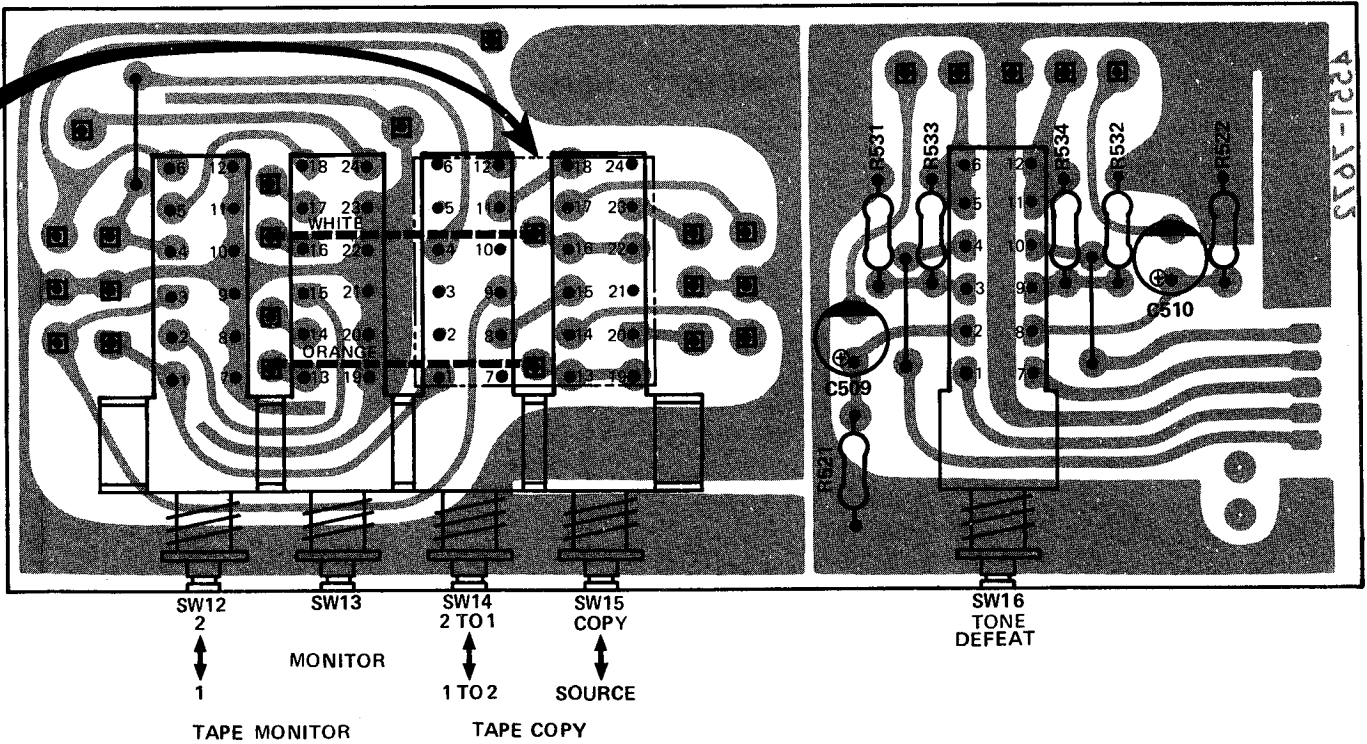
4221-1913

6 12
5 11
4 10
3 9
2 8
1 7

18 24
17 23
WHITE
16 22
15 21
14 20
ORANGE
13 19

6 12
5 11
4 10
3 9
2 8
1 7

18 24
17 23
16 22
15 21
14 20
13 19

R531
R533
R534
R532
R522

6 12
5 11
4 10
3 9
2 8
1 7

C510
C509
R521

SW12
2
1

SW13
MONITOR

TAPE MONITOR

SW14
2 TO 1
1 TO 2

SW15
COPY
SOURCE

TAPE COPY

SW16
TONE
DEFEAT